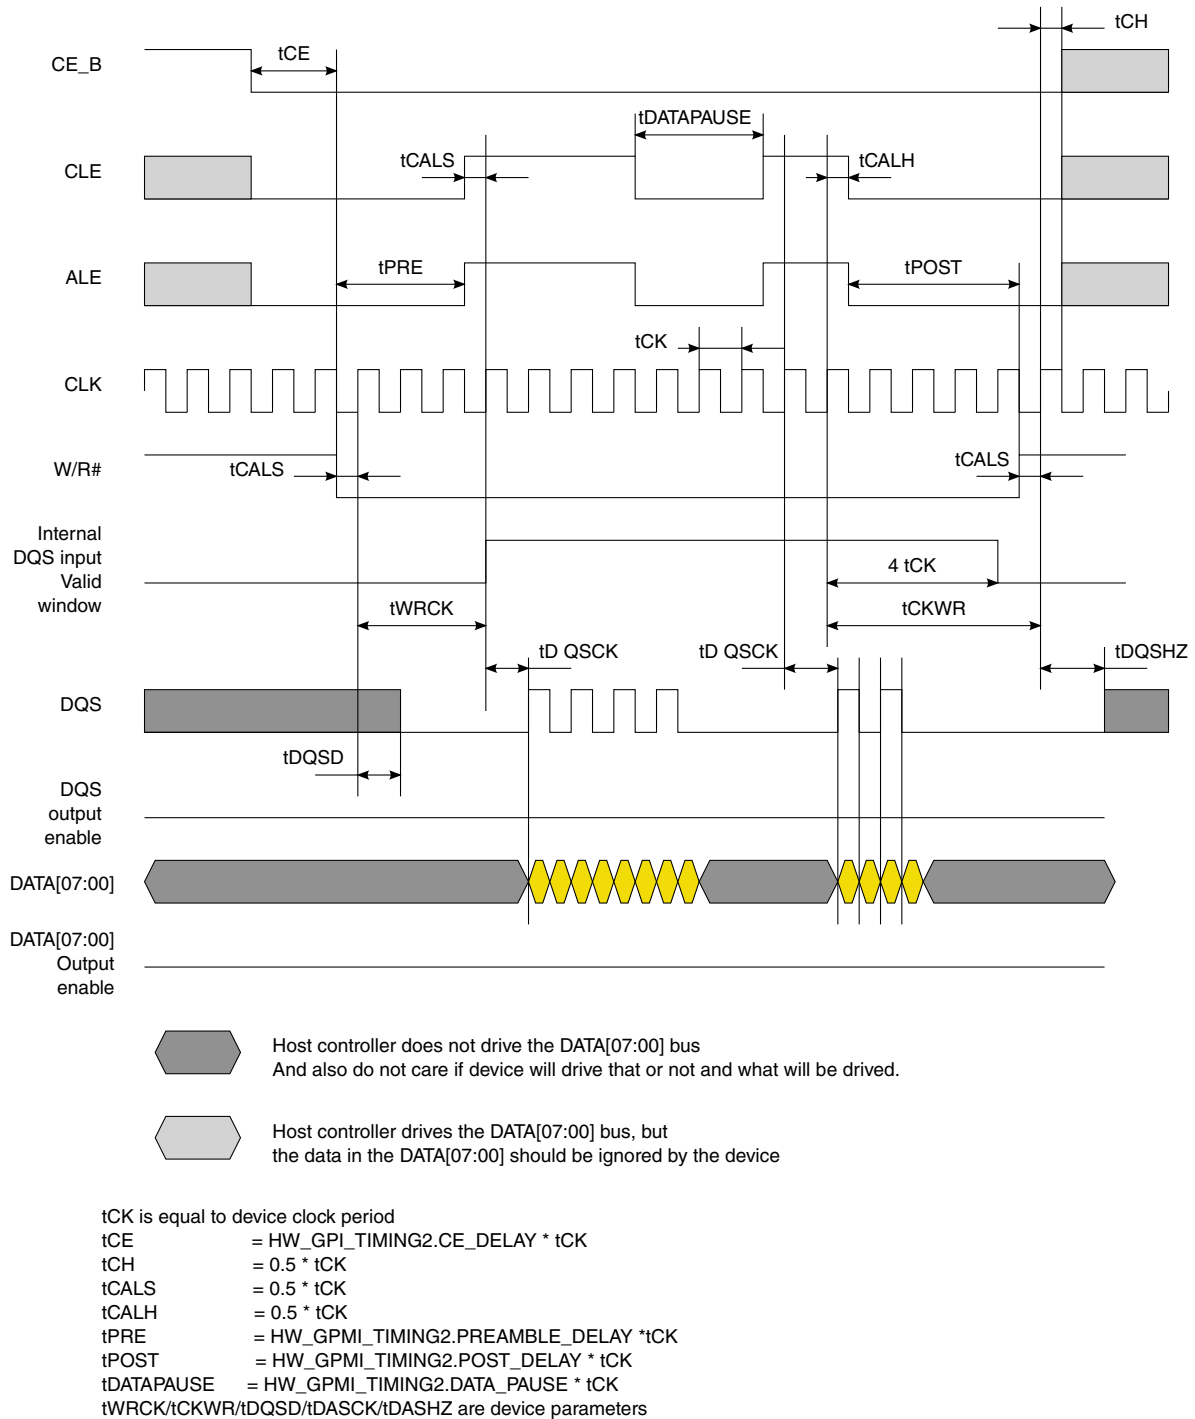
tCH

CE_B

tCE

tDATAPAUSE

CLE

tCALS

tCALH

ALE

tPRE

tPOST

tCK

CLK

W/R#

tCALS

tCALS

Internal DQS input Valid window

4 tCK

tWRCK

tCKWR

tD QSCK

tD QSCK

tDQSHZ

DQS

tDQSD

DQS output enable

DATA[07:00]

DATA[07:00] Output enable

Host controller does not drive the DATA[07:00] bus
And also do not care if device will drive that or not and what will be drived.

Host controller drives the DATA[07:00] bus, but
the data in the DATA[07:00] should be ignored by the device

tCK is equal to device clock period
tCE = HW_GPI_TIMING2.CE_DELAY * tCK
tCH = 0.5 * tCK
tCALS = 0.5 * tCK
tCALH = 0.5 * tCK
tPRE = HW_GPMI_TIMING2.PREAMBLE_DELAY *tCK
tPOST = HW_GPMI_TIMING2.POST_DELAY * tCK
tDATAPAUSE = HW_GPMI_TIMING2.DATA_PAUSE * tCK
tWRCK/tCKWR/tDQSD/tDASCK/tDASHZ are device parameters